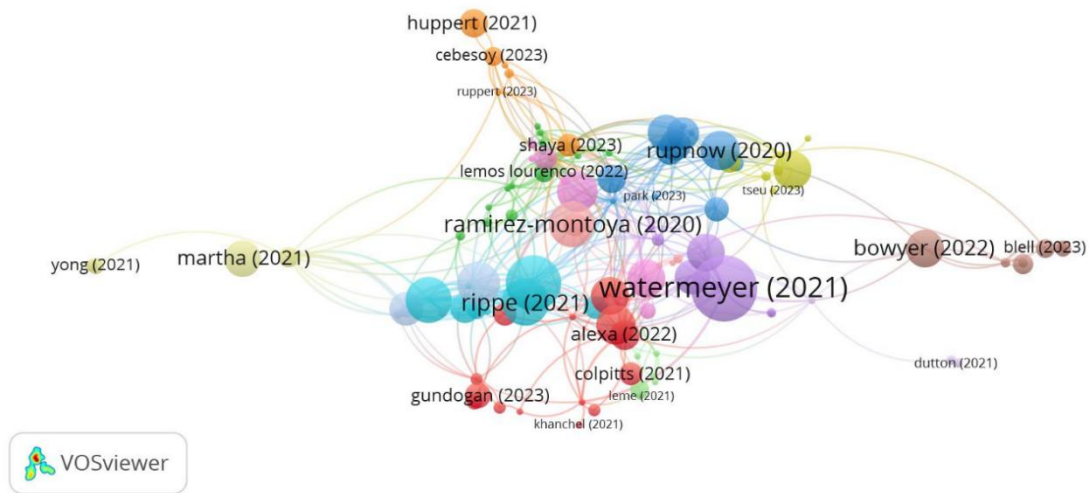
huppert (2021)
cebesoy (2023)
ruppert (2023)
shaya (2023)
rupnow (2020)
lemos lourenco (2022)
park (2023)
tseu (2023)
ramirez-montoya (2020)
bowyer (2022)
blell (2023)
yong (2021)
martha (2021)
watermeyer (2021)
rippe (2021)
alexa (2022)
dutton (2021)
colpitts (2021)
gundogan (2023)
leme (2021)
khanchel (2021)
VOSviewer